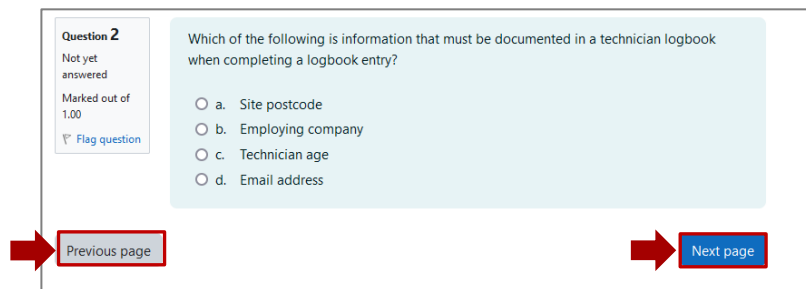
Question 2
Not yet answered
Marked out of 1.00
Flag question

Which of the following is information that must be documented in a technician logbook when completing a logbook entry?

a. Site postcode
b. Employing company
c. Technician age
d. Email address

Previous page

Next page